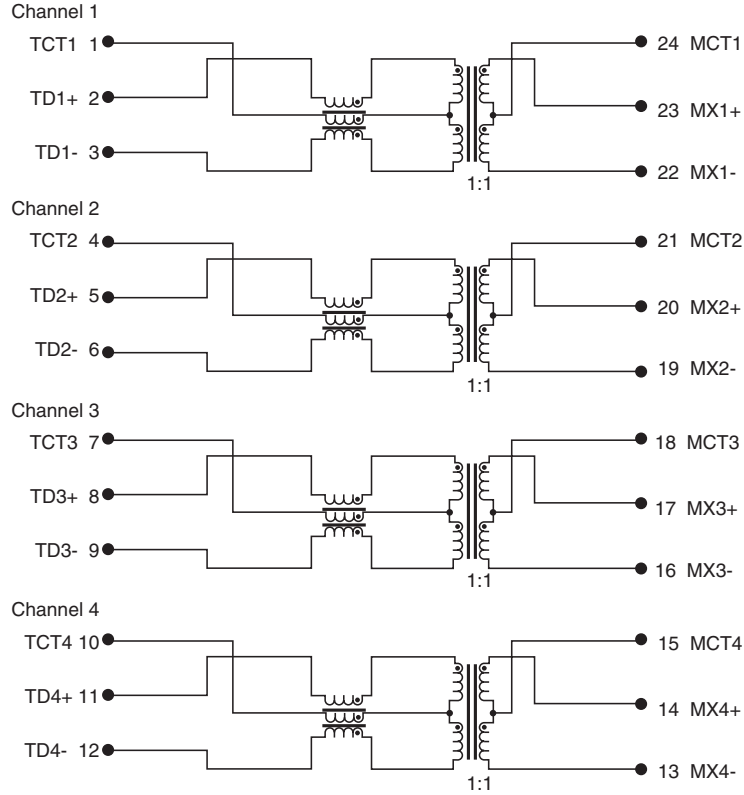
Channel 1

TCT1 1
TD1+ 2
TD1- 3
24 MCT1
23 MX1+
22 MX1-
1:1

Channel 2

TCT2 4
TD2+ 5
TD2- 6
21 MCT2
20 MX2+
19 MX2-
1:1

Channel 3

TCT3 7
TD3+ 8
TD3- 9
18 MCT3
17 MX3+
16 MX3-
1:1

Channel 4

TCT4 10
TD4+ 11
TD4- 12
15 MCT4
14 MX4+
13 MX4-
1:1